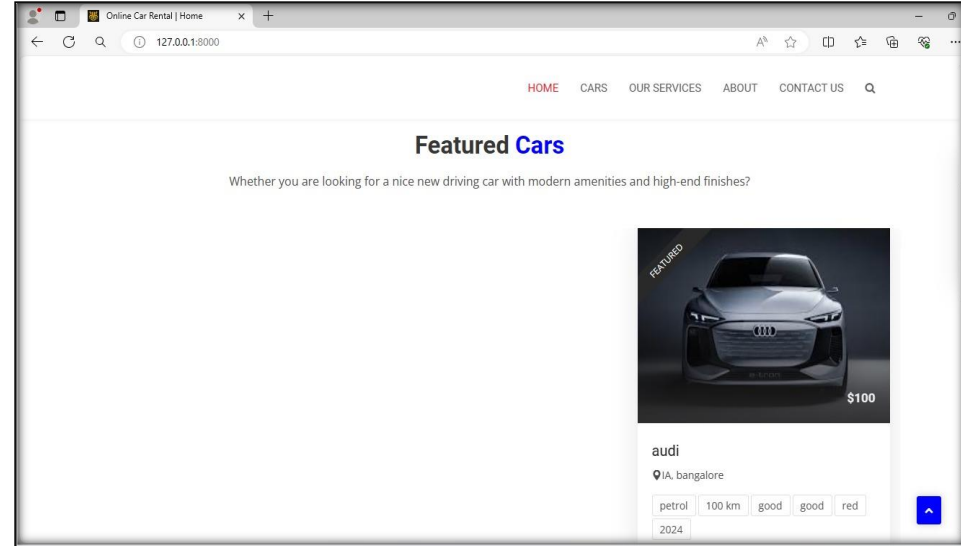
Online Car Rental | Home

127.0.0.1:8000

HOME CARS OUR SERVICES ABOUT CONTACT US

Featured Cars

Whether you are looking for a nice new driving car with modern amenities and high-end finishes?

FEATURED

$100

audi

IA, bangalore

petrol 100 km good good red 2024